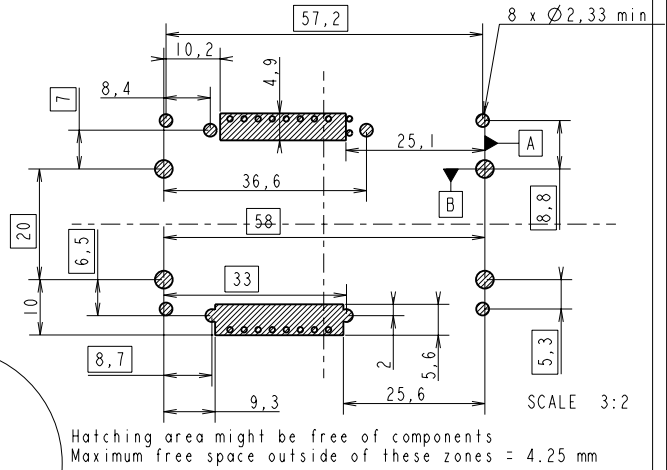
57,2

8 x Ø2,33 min

10,2

4,9

8,4

7

25,1

A

36,6

B

18,8

20

58

6,5

33

10

2

5,6

5,3

8,7

9,3

25,6

SCALE 3:2

Hatching area might be free of components
Maximum free space outside of these zones = 4.25 mm